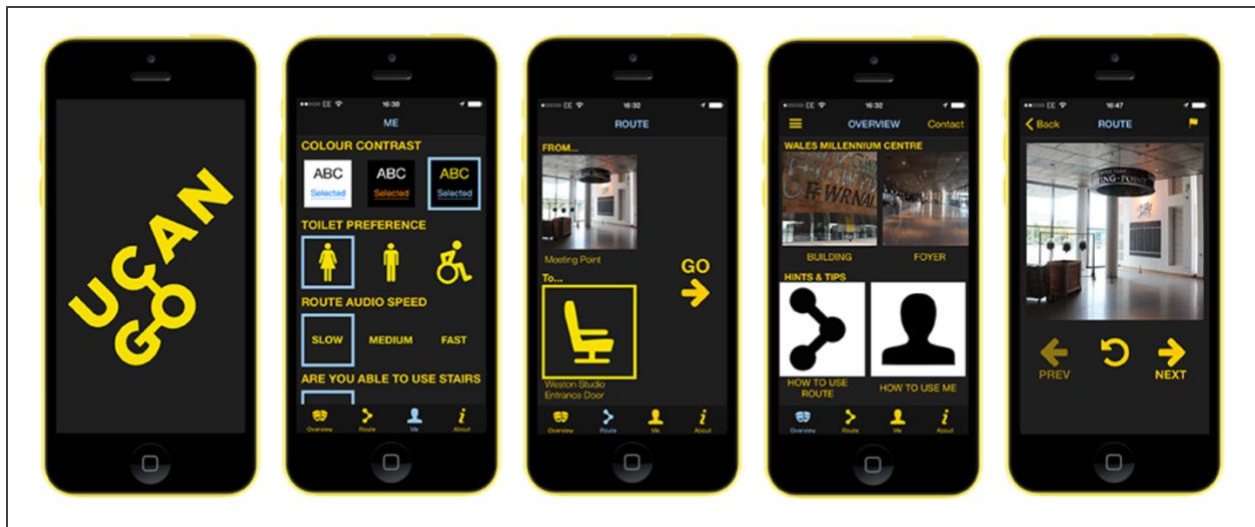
UCAN GO

EE 16:30
ME
COLOUR CONTRAST
ABC Selected
ABC Selected
ABC Selected
TOILET PREFERENCE
ROUTE AUDIO SPEED
SLOW
MEDIUM
FAST
ARE YOU ABLE TO USE STAIRS
Overview Route Me About

EE 16:32
ROUTE
FROM...
Meeting Point
To...
GO
Weston Studio Entrance Door
Overview Route Me About

EE 16:32
OVERVIEW Contact
WALES MILLENNIUM CENTRE
BUILDING
FOYER
HINTS & TIPS
HOW TO USE ROUTE
HOW TO USE ME
Overview Route Me About

EE 16:47
Back ROUTE
PREV
NEXT